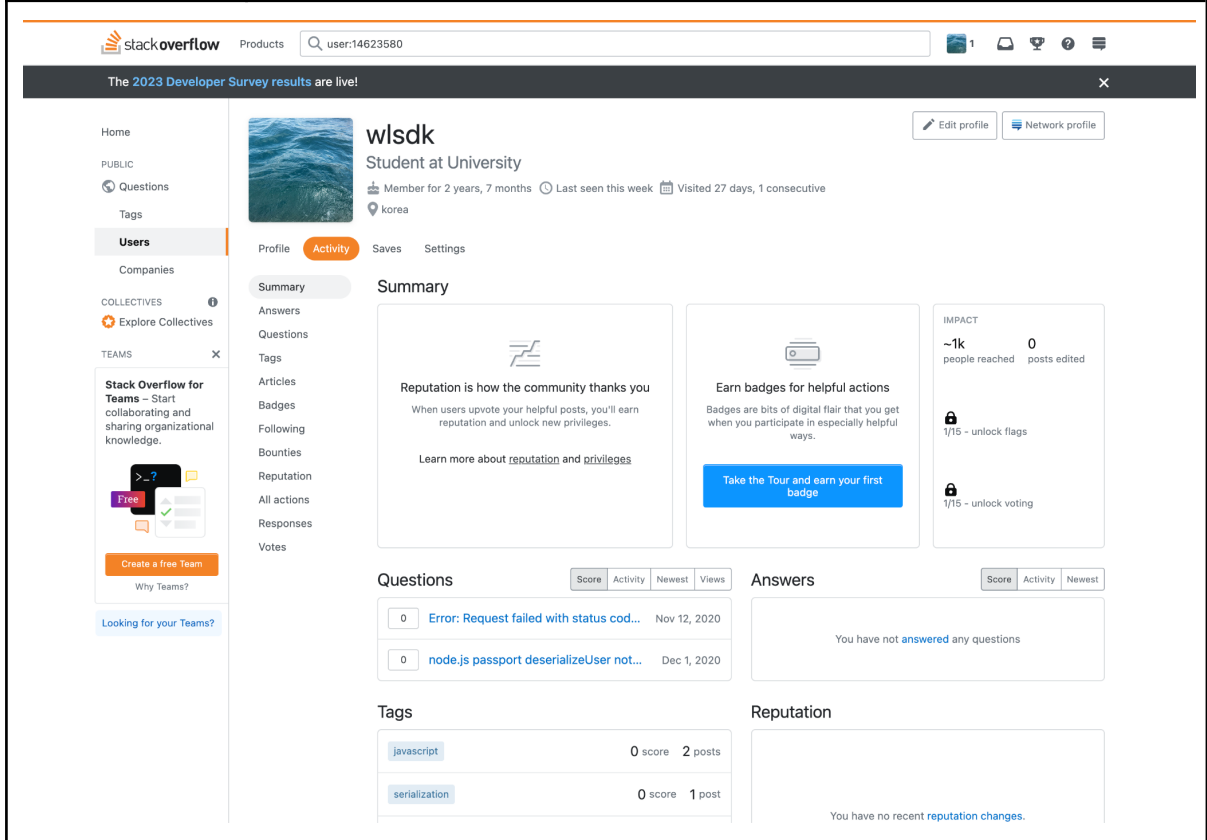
stackoverflow Products user:14623580 1

The 2023 Developer Survey results are live!

Home

PUBLIC

Questions

Tags

Users

Companies

COLLECTIVES

Explore Collectives

TEAMS

Stack Overflow for Teams – Start collaborating and sharing organizational knowledge.

>_?

Free

Create a free Team

Why Teams?

Looking for your Teams?

wlsdk

Student at University

Member for 2 years, 7 months Last seen this week Visited 27 days, 1 consecutive

korea

Edit profile Network profile

Profile Activity Saves Settings

Summary
Answers
Questions
Tags
Articles
Badges
Following
Bounties
Reputation
All actions
Responses
Votes

Summary

Reputation is how the community thanks you

When users upvote your helpful posts, you'll earn reputation and unlock new privileges.

Learn more about reputation and privileges

Earn badges for helpful actions

Badges are bits of digital flair that you get when you participate in especially helpful ways.

Take the Tour and earn your first badge

IMPACT

~1k people reached

0 posts edited

1/15 - unlock flags

1/15 - unlock voting

Questions

Score Activity Newest Views

0 Error: Request failed with status cod... Nov 12, 2020

0 node.js passport deserializeUser not... Dec 1, 2020

Answers

Score Activity Newest

You have not answered any questions

Tags

javascript 0 score 2 posts

serialization 0 score 1 post

Reputation

You have no recent reputation changes.